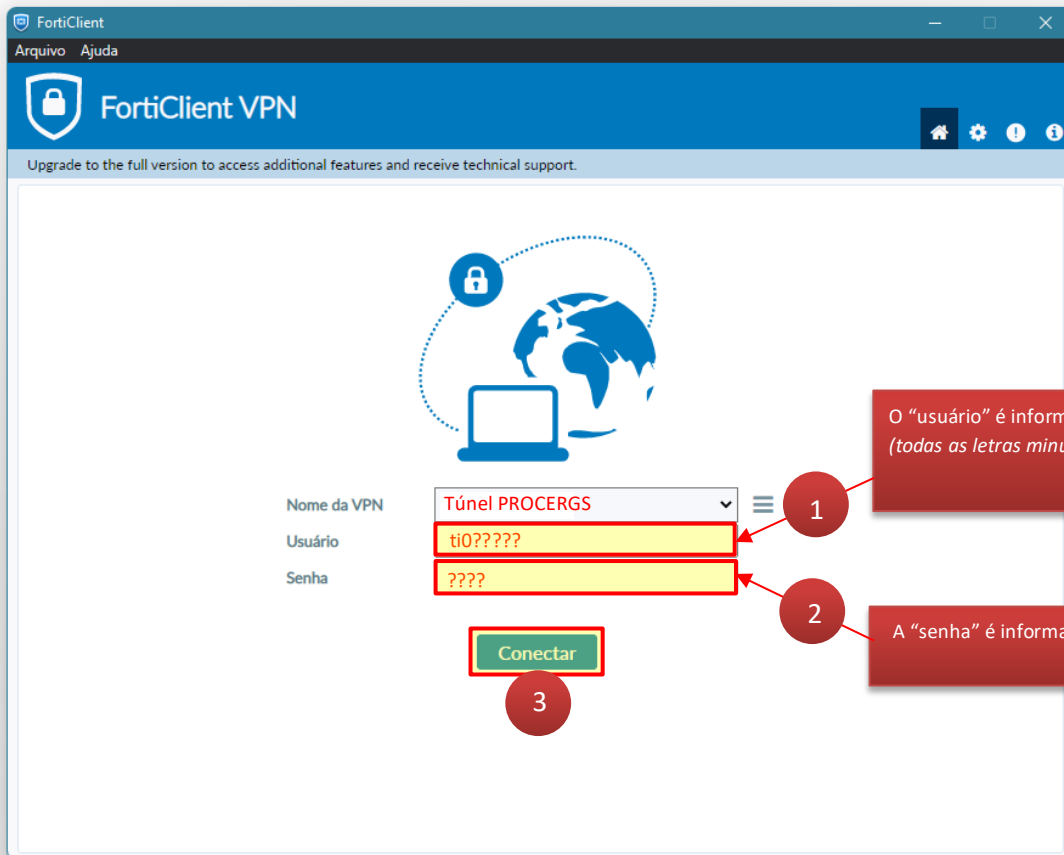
FortiClient

Arquivo Ajuda

FortiClient VPN

Upgrade to the full version to access additional features and receive technical support.

O "usuário" é inform
(todas as letras minu

Nome da VPN Túnel PROCERGS
Usuário ti0?????
Senha ????

1

2

A "senha" é informa

Conectar

3